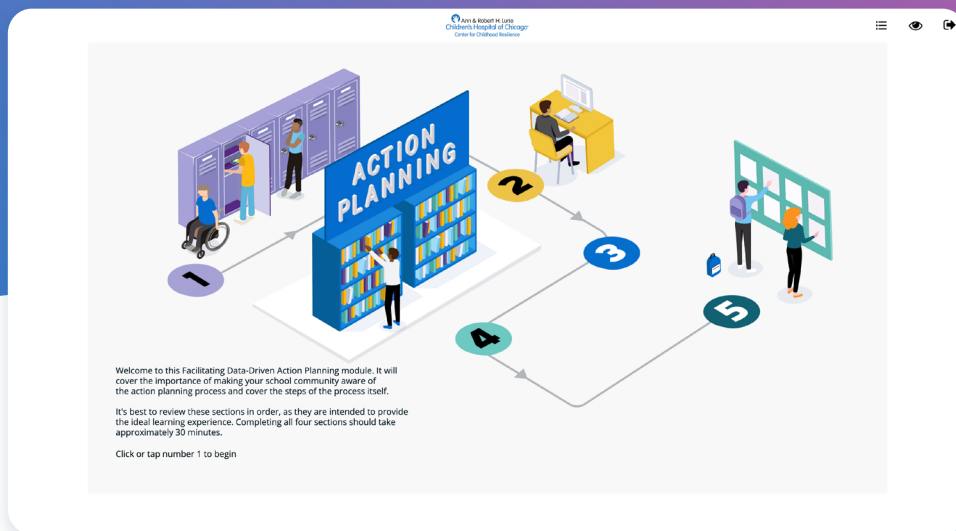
Ann & Robert H. Lurie Children's Hospital of Chicago
Center for Childhood Resilience

ACTION PLANNING

1

2

3

4

5

Welcome to this Facilitating Data-Driven Action Planning module. It will cover the importance of making your school community aware of the action planning process and cover the steps of the process itself.

It's best to review these sections in order, as they are intended to provide the ideal learning experience. Completing all four sections should take approximately 30 minutes.

Click or tap number 1 to begin